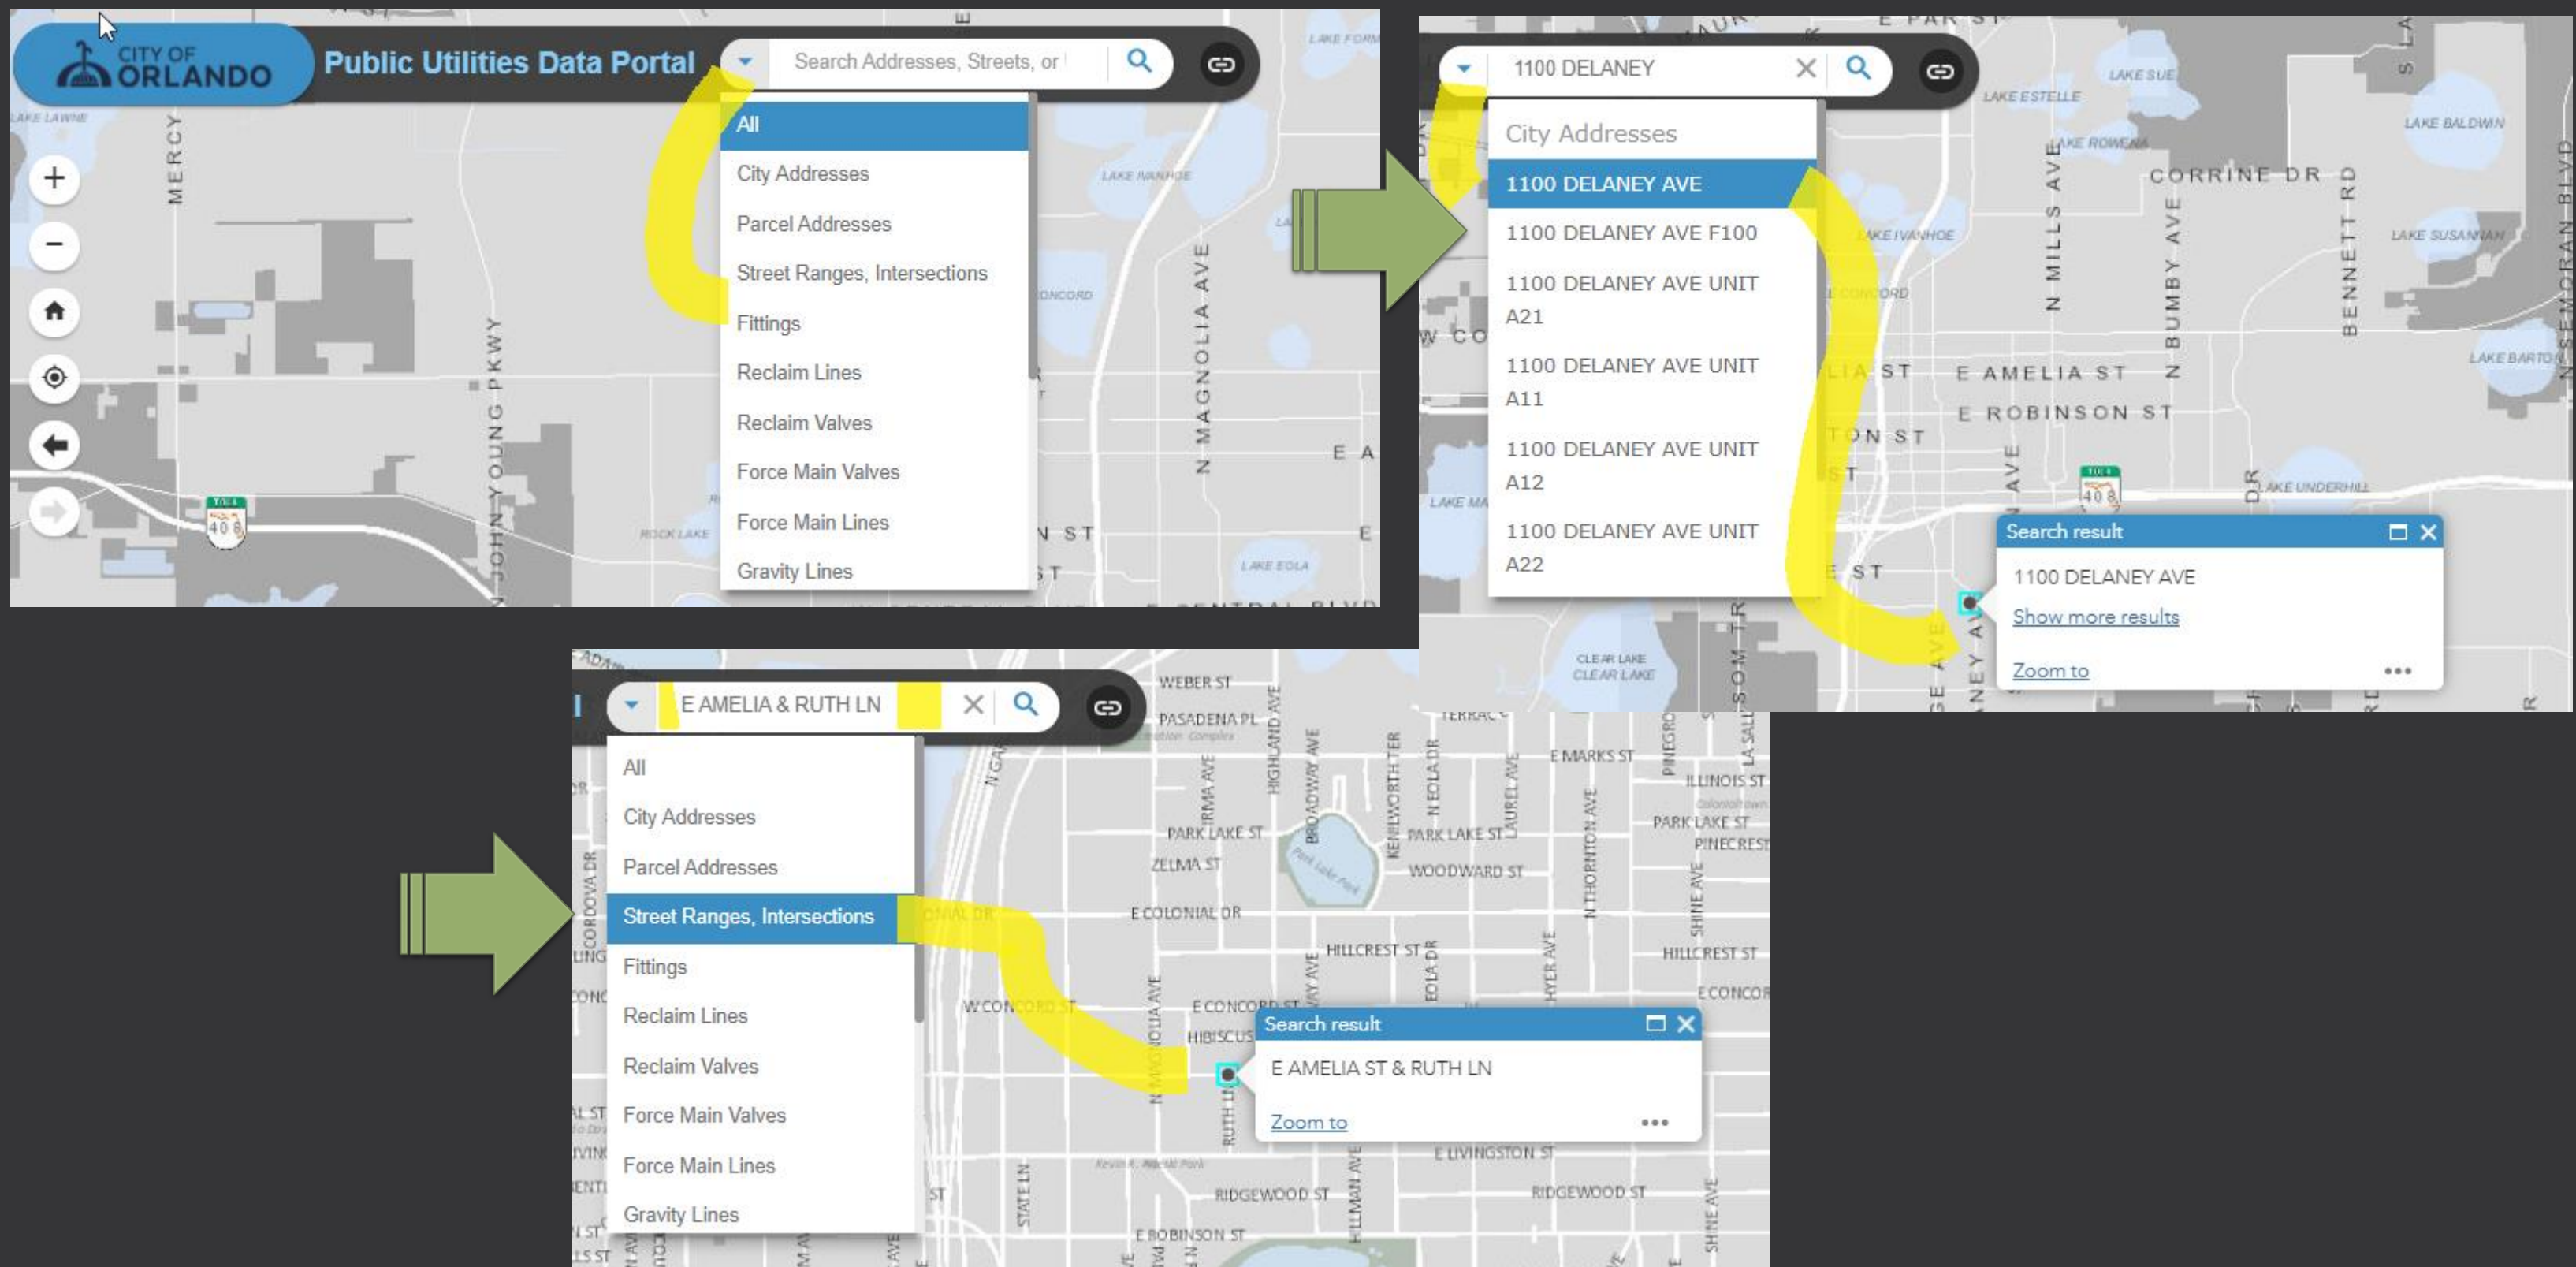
CITY OF ORLANDO

Public Utilities Data Portal

Search Addresses, Streets, or

All
City Addresses
Parcel Addresses
Street Ranges, Intersections
Fittings
Reclaim Lines
Reclaim Valves
Force Main Valves
Force Main Lines
Gravity Lines

MERCY
N JOHN YOUNG PKWY
N MAGNOLIA AVE
LAKE IVANHOE
CONCORD
ROCK LAKE
LAKE EOLA
408

1100 DELANEY

City Addresses
1100 DELANEY AVE
1100 DELANEY AVE F100
1100 DELANEY AVE UNIT A21
1100 DELANEY AVE UNIT A11
1100 DELANEY AVE UNIT A12
1100 DELANEY AVE UNIT A22

LAKE ESTELLE
LAKE ROWENA
LAKE SUE
LAKE BALDWIN
CORRINE DR
N MILLS AVE
N BUMBY AVE
BENNETT RD
LAKE SUSANNAH
LAKE BARTON
E AMELIA ST
E ROBINSON ST
LAKE UNDERHILL
CLEAR LAKE

Search result
1100 DELANEY AVE
Show more results
Zoom to
•••

E AMELIA & RUTH LN

All
City Addresses
Parcel Addresses
Street Ranges, Intersections
Fittings
Reclaim Lines
Reclaim Valves
Force Main Valves
Force Main Lines
Gravity Lines

WEBER ST
PASADENA PL
HIGHLAND AVE
BROADWAY AVE
PARK LAKE ST
ZELMA ST
WOODWARD ST
E COLONIAL DR
HILLCREST ST
E MARKS ST
ILLINOIS ST
PINECREST
W CONCORD ST
E CONCORD ST
HIBISCUS
RUTH LN
E LIVINGSTON ST
RIDGEWOOD ST
E ROBINSON ST

Search result
E AMELIA ST & RUTH LN
Zoom to
•••